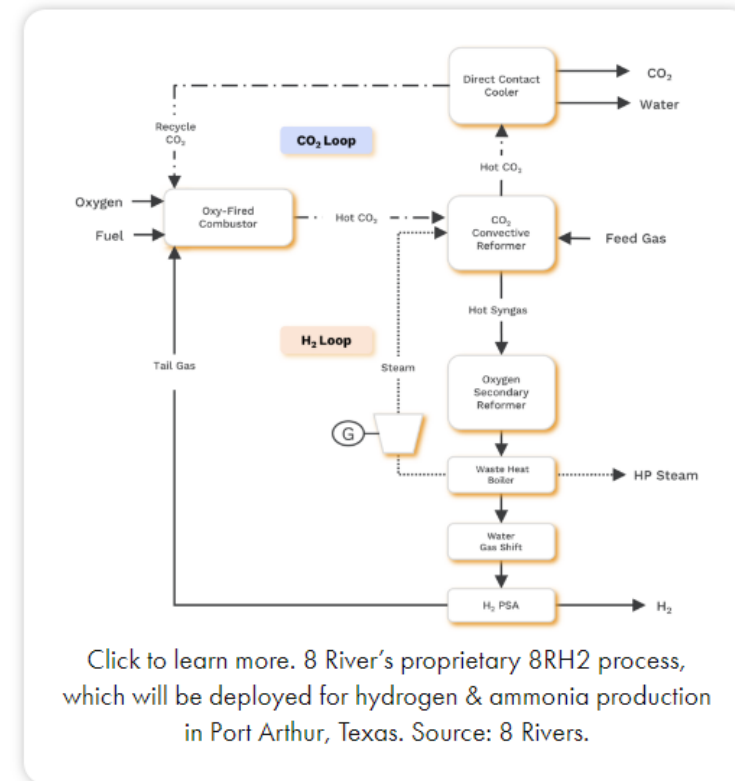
Direct Contact Cooler

$CO_2$

Water

Recycle $CO_2$

$CO_2$ Loop

Hot $CO_2$

Oxygen

Fuel

Oxy-Fired Combustor

Hot $CO_2$

$CO_2$ Convective Reformer

Feed Gas

Hot Syngas

$H_2$ Loop

Tail Gas

Steam

Oxygen Secondary Reformer

G

Waste Heat Boiler

HP Steam

Water Gas Shift

$H_2$ PSA

$H_2$

Click to learn more. 8 River's proprietary 8RH2 process, which will be deployed for hydrogen & ammonia production in Port Arthur, Texas. Source: 8 Rivers.